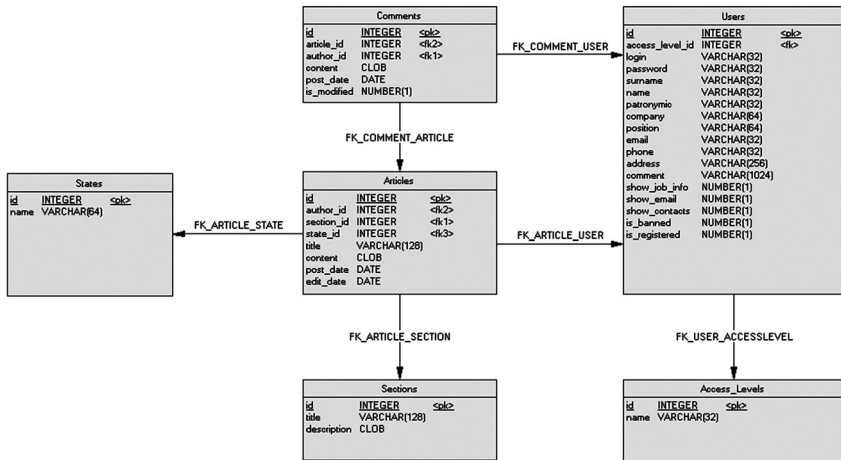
Comments

| id | INTEGER | <pk> |
|---|---|---|
| article_id | INTEGER | <fk2> |
| author_id | INTEGER | <fk1> |
| content | CLOB | |
| post_date | DATE | |
| is_modified | NUMBER(1) | |

FK_COMMENT_USER

Users

| id | INTEGER | <pk> |
|---|---|---|
| access_level_id | INTEGER | <fk> |
| login | VARCHAR(32) | |
| password | VARCHAR(32) | |
| surname | VARCHAR(32) | |
| name | VARCHAR(32) | |
| patronymic | VARCHAR(32) | |
| company | VARCHAR(64) | |
| position | VARCHAR(64) | |
| email | VARCHAR(32) | |
| phone | VARCHAR(32) | |
| address | VARCHAR(256) | |
| comment | VARCHAR(1024) | |
| show_job_info | NUMBER(1) | |
| show_email | NUMBER(1) | |
| show_contacts | NUMBER(1) | |
| is_banned | NUMBER(1) | |
| is_registered | NUMBER(1) | |

FK_COMMENT_ARTICLE

States

| id | INTEGER | <pk> |
|---|---|---|
| name | VARCHAR(64) | |

FK_ARTICLE_STATE

Articles

| id | INTEGER | <pk> |
|---|---|---|
| author_id | INTEGER | <fk2> |
| section_id | INTEGER | <fk1> |
| state_id | INTEGER | <fk3> |
| title | VARCHAR(128) | |
| content | CLOB | |
| post_date | DATE | |
| edit_date | DATE | |

FK_ARTICLE_USER

FK_ARTICLE_SECTION

FK_USER_ACCESSLEVEL

Sections

| id | INTEGER | <pk> |
|---|---|---|
| title | VARCHAR(128) | |
| description | CLOB | |

Access_Levels

| id | INTEGER | <pk> |
|---|---|---|
| name | VARCHAR(32) | |